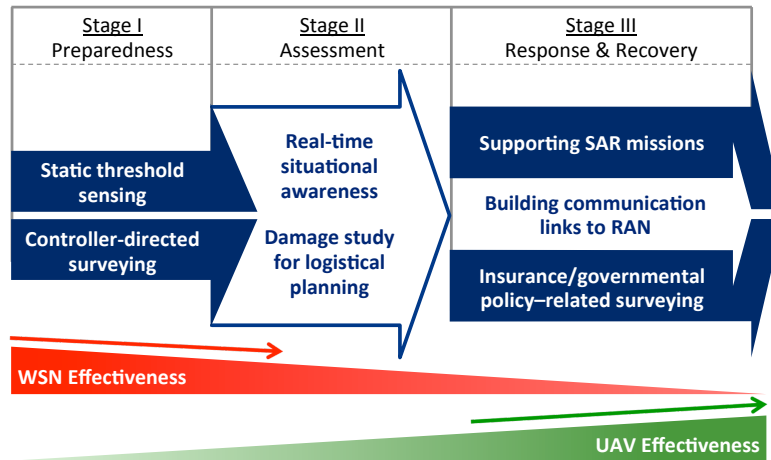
Stage I
Preparedness

Stage II
Assessment

Stage III
Response & Recovery

Static threshold sensing

Controller-directed surveying

Real-time situational awareness

Damage study for logistical planning

Supporting SAR missions

Building communication links to RAN

Insurance/governmental policy–related surveying

WSN Effectiveness

UAV Effectiveness